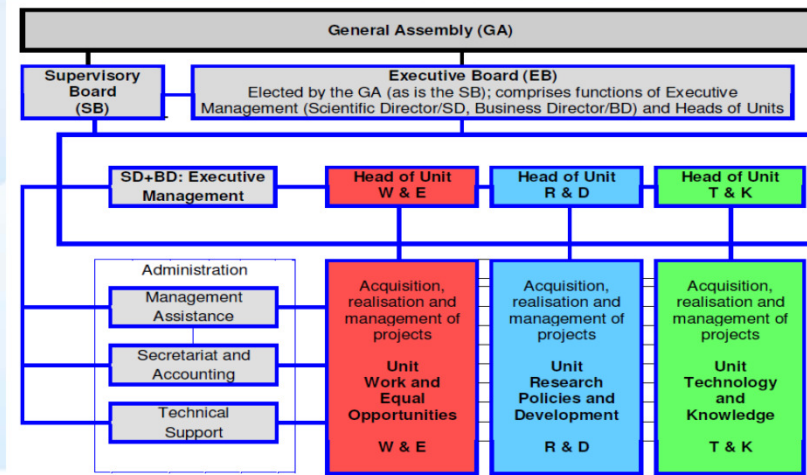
General Assembly (GA)

Supervisory Board (SB)

Executive Board (EB)
Elected by the GA (as is the SB); comprises functions of Executive Management (Scientific Director/SD, Business Director/BD) and Heads of Units

SD+BD: Executive Management

Head of Unit W & E

Head of Unit R & D

Head of Unit T & K

Administration

Management Assistance

Secretariat and Accounting

Technical Support

Acquisition, realisation and management of projects

Unit Work and Equal Opportunities

W & E

Acquisition, realisation and management of projects

Unit Research Policies and Development

R & D

Acquisition, realisation and management of projects

Unit Technology and Knowledge

T & K